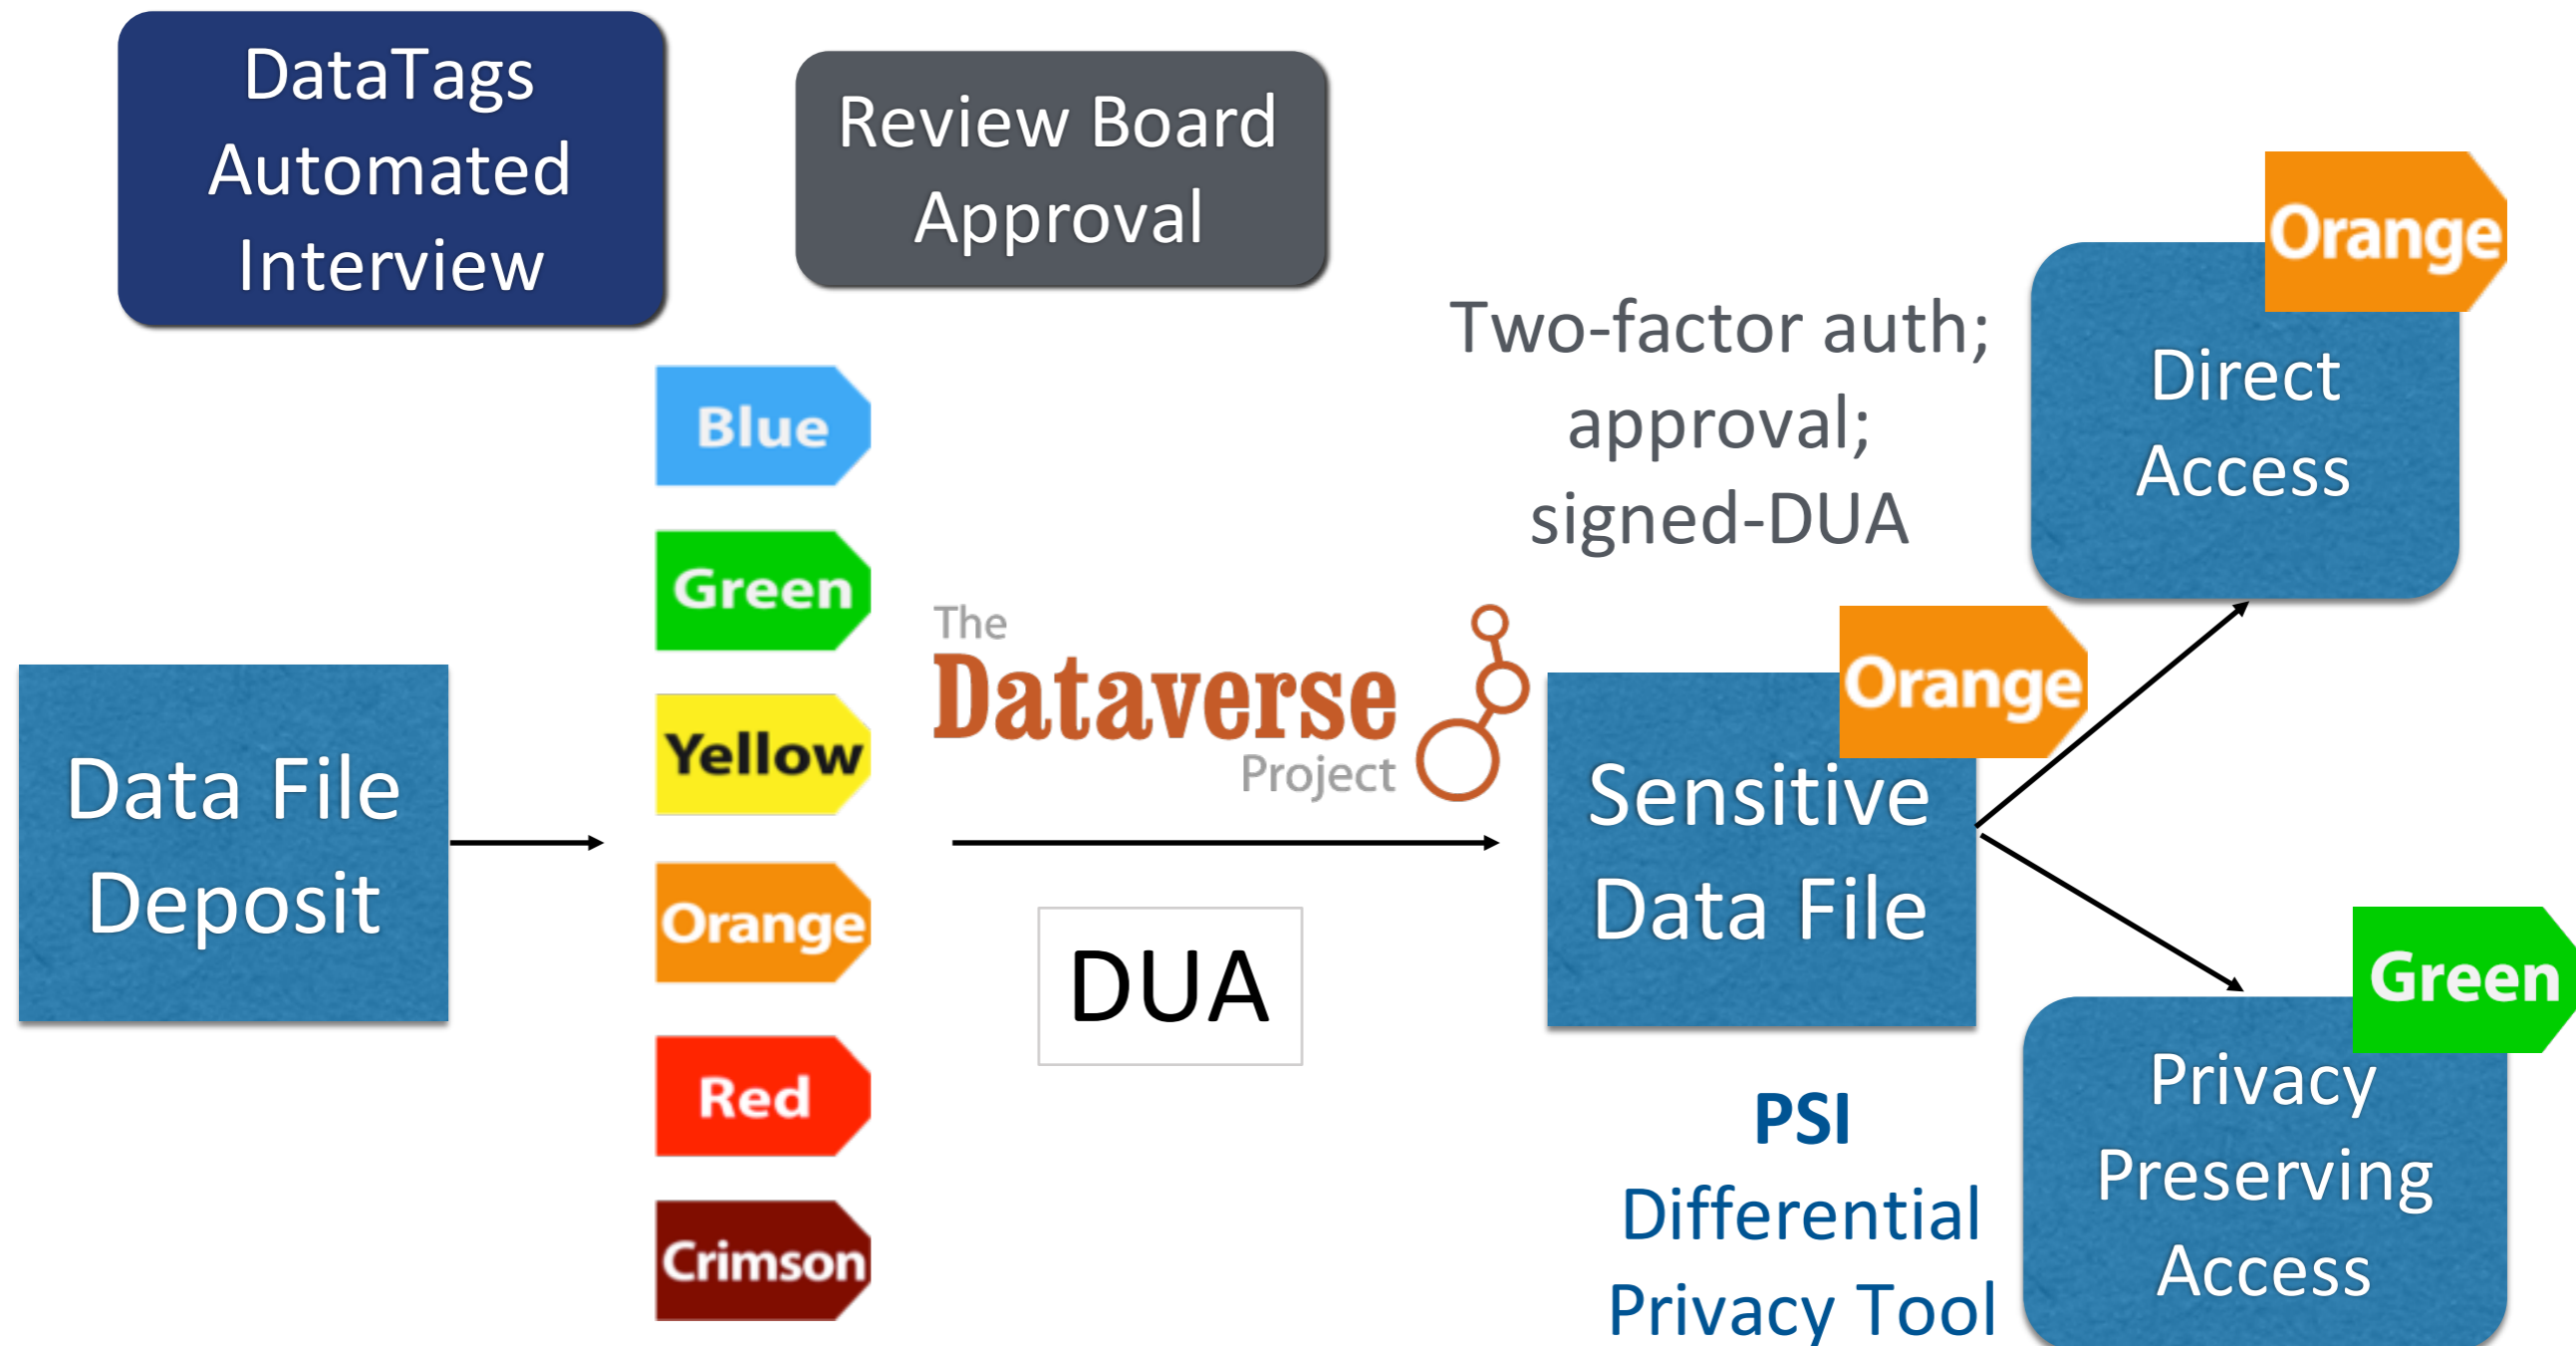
DataTags Automated Interview

Review Board Approval

Two-factor auth; approval; signed-DUA

Orange

Direct Access

Blue

Green

Yellow

Orange

Red

Crimson

Data File Deposit

The Dataverse Project

DUA

Orange

Sensitive Data File

Green

Privacy Preserving Access

PSI

Differential Privacy Tool